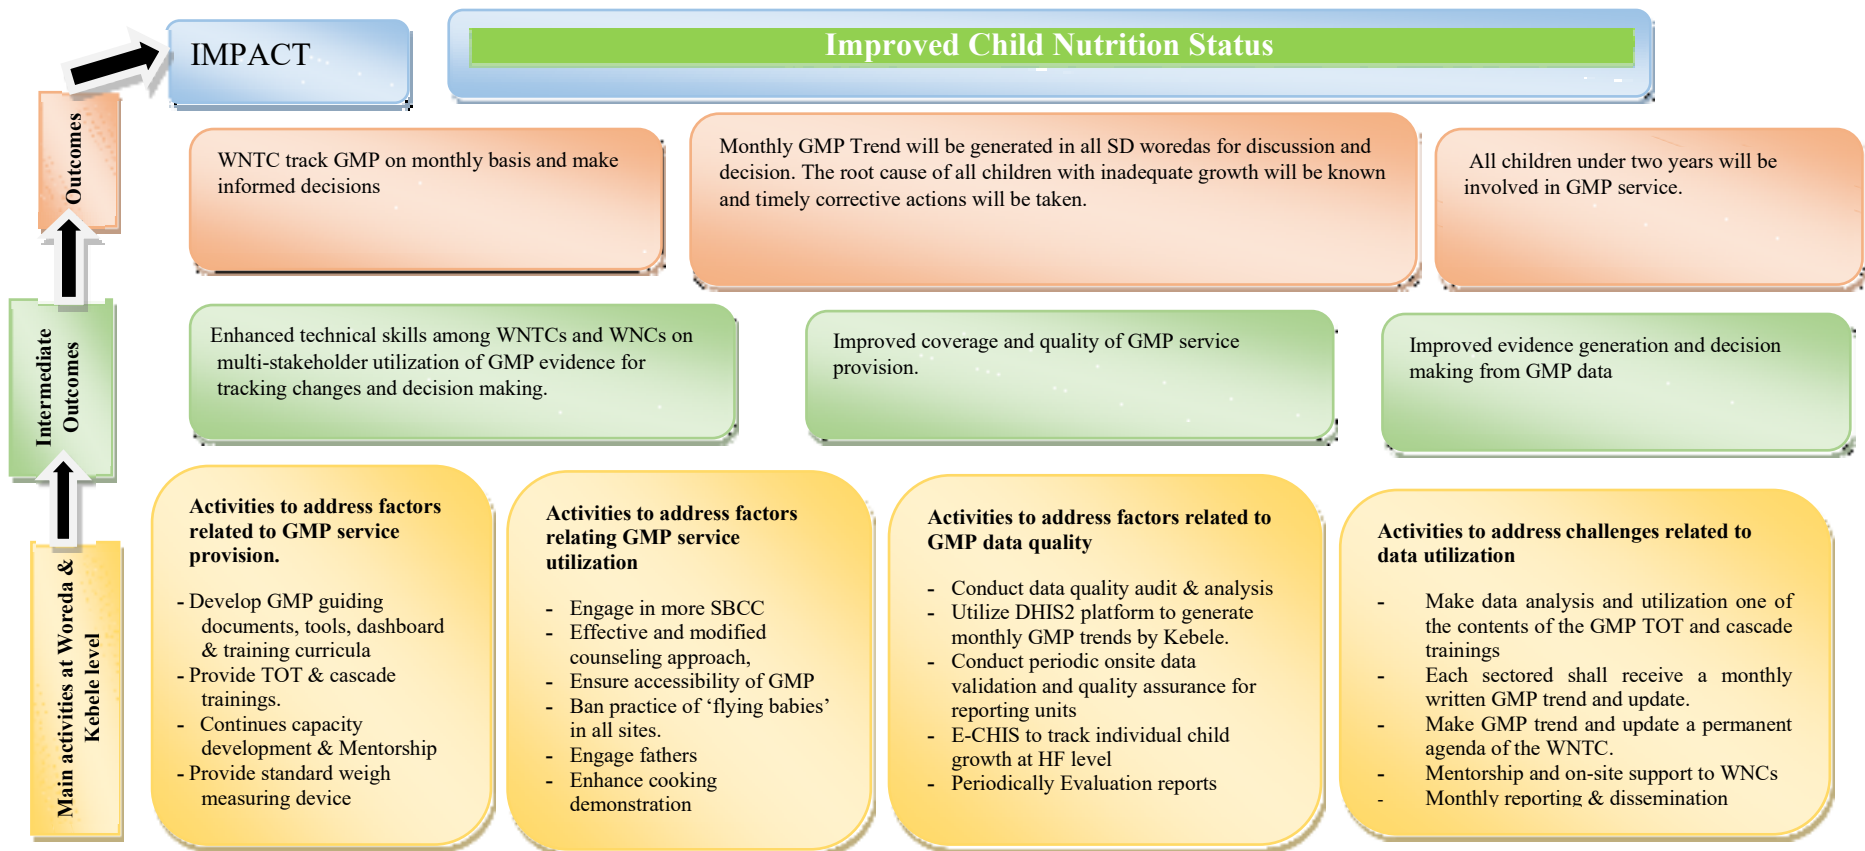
IMPACT

Improved Child Nutrition Status

Outcomes

WNTC track GMP on monthly basis and make informed decisions

Monthly GMP Trend will be generated in all SD woredas for discussion and decision. The root cause of all children with inadequate growth will be known and timely corrective actions will be taken.

All children under two years will be involved in GMP service.

Intermediate Outcomes

Enhanced technical skills among WNTCs and WNCs on multi-stakeholder utilization of GMP evidence for tracking changes and decision making.

Improved coverage and quality of GMP service provision.

Improved evidence generation and decision making from GMP data

Main activities at Woreda & Kebele level

Activities to address factors related to GMP service provision.

- Develop GMP guiding documents, tools, dashboard & training curricula
- Provide TOT & cascade trainings.
- Continues capacity development & Mentorship
- Provide standard weigh measuring device

Activities to address factors relating GMP service utilization

- Engage in more SBCC
- Effective and modified counseling approach,
- Ensure accessibility of GMP
- Ban practice of 'flying babies' in all sites.
- Engage fathers
- Enhance cooking demonstration

Activities to address factors related to GMP data quality

- Conduct data quality audit & analysis
- Utilize DHIS2 platform to generate monthly GMP trends by Kebele.
- Conduct periodic onsite data validation and quality assurance for reporting units
- E-CHIS to track individual child growth at HF level
- Periodically Evaluation reports

Activities to address challenges related to data utilization

- Make data analysis and utilization one of the contents of the GMP TOT and cascade trainings
- Each sectored shall receive a monthly written GMP trend and update.
- Make GMP trend and update a permanent agenda of the WNTC.
- Mentorship and on-site support to WNCs
- Monthly reporting & dissemination